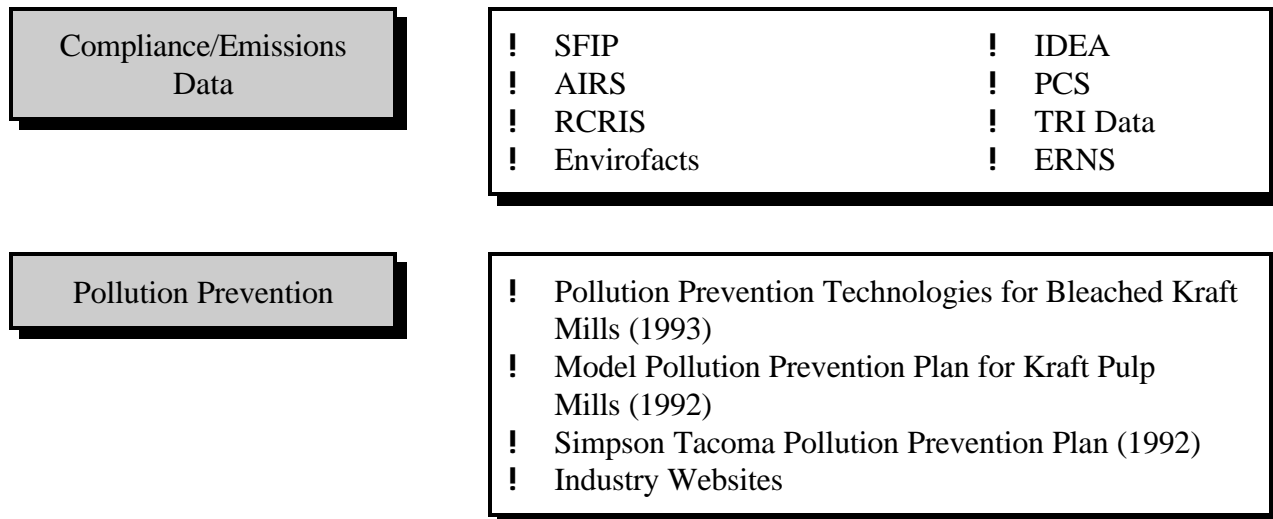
Compliance/Emissions Data

! SFIP
! AIRS
! RCRIS
! Envirofacts

! IDEA
! PCS
! TRI Data
! ERNS

Pollution Prevention

! Pollution Prevention Technologies for Bleached Kraft Mills (1993)
! Model Pollution Prevention Plan for Kraft Pulp Mills (1992)
! Simpson Tacoma Pollution Prevention Plan (1992)
! Industry Websites